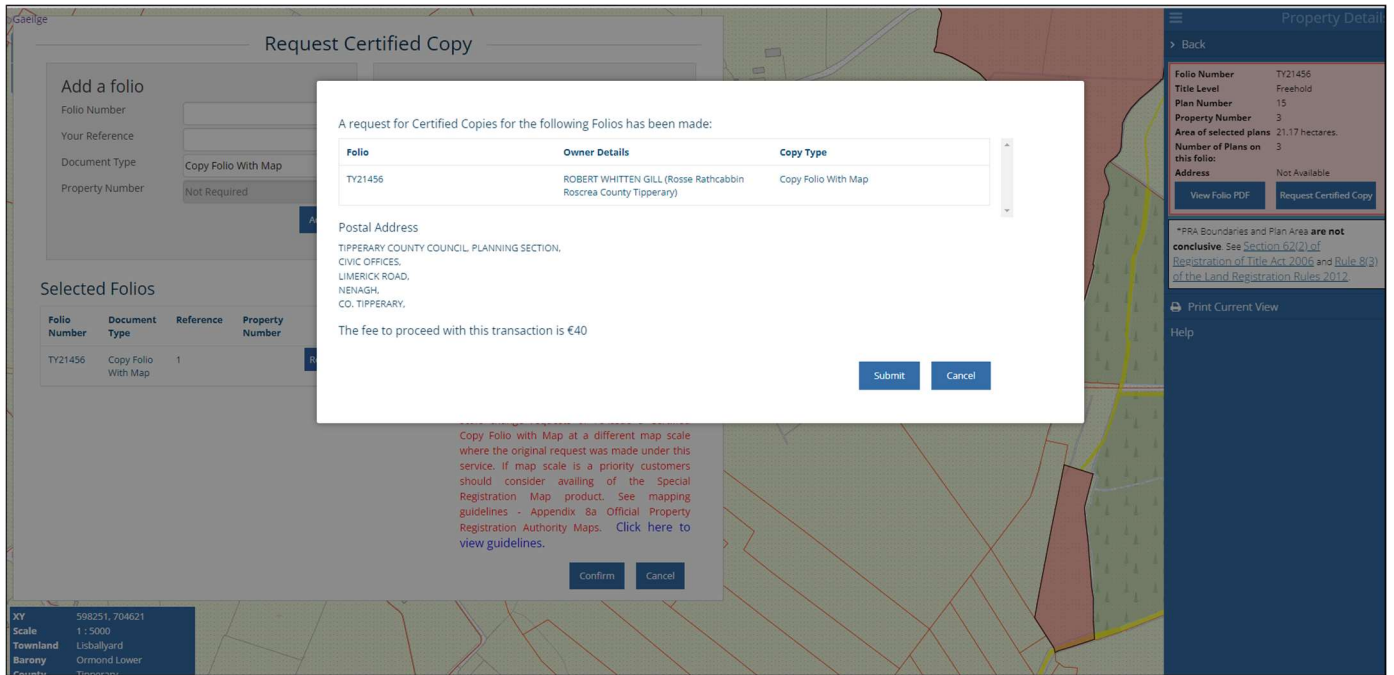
Gaeilge

Request Certified Copy

Add a folio

Folio Number

Your Reference

Document Type

Copy Folio With Map

Property Number

Not Required

Selected Folios

| Folio Number | Document Type | Reference | Property Number |
|---|---|---|---|
| TY21456 | Copy Folio With Map | 1 | |

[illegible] Copy Folio with Map at a different map scale where the original request was made under this service. If map scale is a priority customers should consider availing of the Special Registration Map product. See mapping guidelines - Appendix 8a Official Property Registration Authority Maps. Click here to view guidelines.

Confirm Cancel

A request for Certified Copies for the following Folios has been made:

| Folio | Owner Details | Copy Type |
|---|---|---|
| TY21456 | ROBERT WHITTEN GILL (Rosse Rathcabbin Roscrea County Tipperary) | Copy Folio With Map |

Postal Address

TIPPERARY COUNTY COUNCIL, PLANNING SECTION,
CIVIC OFFICES,
LIMERICK ROAD,
NENAGH,
CO. TIPPERARY,

The fee to proceed with this transaction is €40

Submit Cancel

Property Details

Back

| | |
|---|---|
| Folio Number | TY21456 |
| Title Level | Freehold |
| Plan Number | 15 |
| Property Number | 3 |
| Area of selected plans | 21.17 hectares. |
| Number of Plans on this folio: | 3 |
| Address | Not Available |

View Folio PDF Request Certified Copy

*PRA Boundaries and Plan Area are not conclusive. See Section 62(2) of Registration of Title Act 2006 and Rule 8(3) of the Land Registration Rules 2012.

Print Current View

Help

| | |
|---|---|
| XY | 598251, 704621 |
| Scale | 1 : 5000 |
| Townland | Lisballyard |
| Barony | Ormond Lower |
| County | Tipperary |